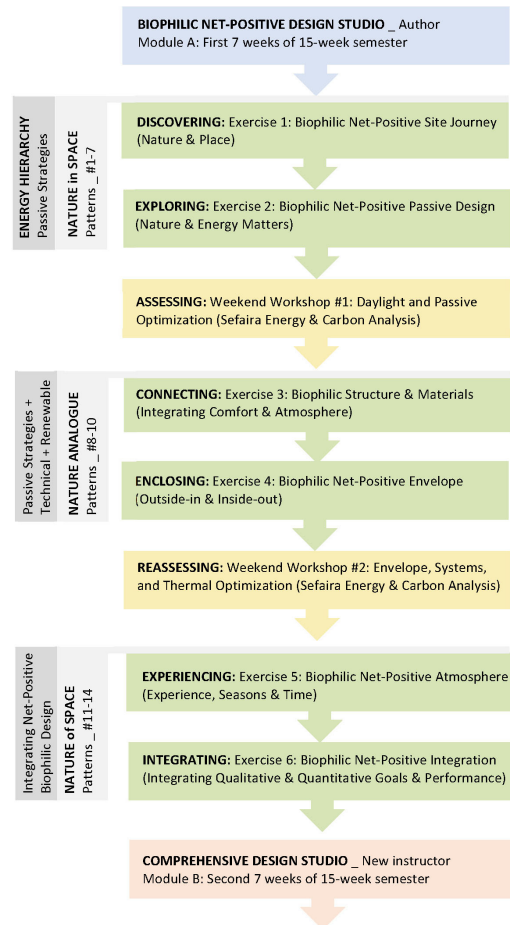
BIOPHILIC NET-POSITIVE DESIGN STUDIO _ Author
Module A: First 7 weeks of 15-week semester

ENERGY HIERARCHY
Passive Strategies

NATURE in SPACE
Patterns _ #1-7

DISCOVERING: Exercise 1: Biophilic Net-Positive Site Journey (Nature & Place)

EXPLORING: Exercise 2: Biophilic Net-Positive Passive Design (Nature & Energy Matters)

ASSESSING: Weekend Workshop #1: Daylight and Passive Optimization (Sefaira Energy & Carbon Analysis)

Passive Strategies + Technical + Renewable

NATURE ANALOGUE
Patterns _ #8-10

CONNECTING: Exercise 3: Biophilic Structure & Materials (Integrating Comfort & Atmosphere)

ENCLOSING: Exercise 4: Biophilic Net-Positive Envelope (Outside-in & Inside-out)

REASSESSING: Weekend Workshop #2: Envelope, Systems, and Thermal Optimization (Sefaira Energy & Carbon Analysis)

Integrating Net-Positive Biophilic Design

NATURE of SPACE
Patterns _ #11-14

EXPERIENCING: Exercise 5: Biophilic Net-Positive Atmosphere (Experience, Seasons & Time)

INTEGRATING: Exercise 6: Biophilic Net-Positive Integration (Integrating Qualitative & Quantitative Goals & Performance)

COMPREHENSIVE DESIGN STUDIO _ New instructor
Module B: Second 7 weeks of 15-week semester